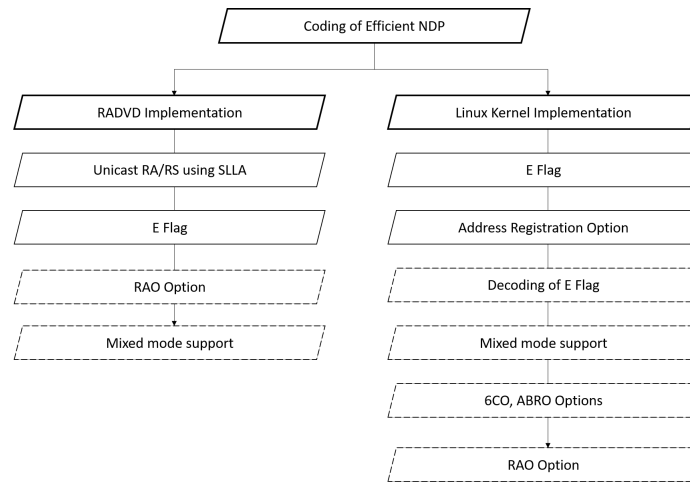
Coding of Efficient NDP

RADVD Implementation

Unicast RA/RS using SLLA

E Flag

RAO Option

Mixed mode support

Linux Kernel Implementation

E Flag

Address Registration Option

Decoding of E Flag

Mixed mode support

6CO, ABRO Options

RAO Option